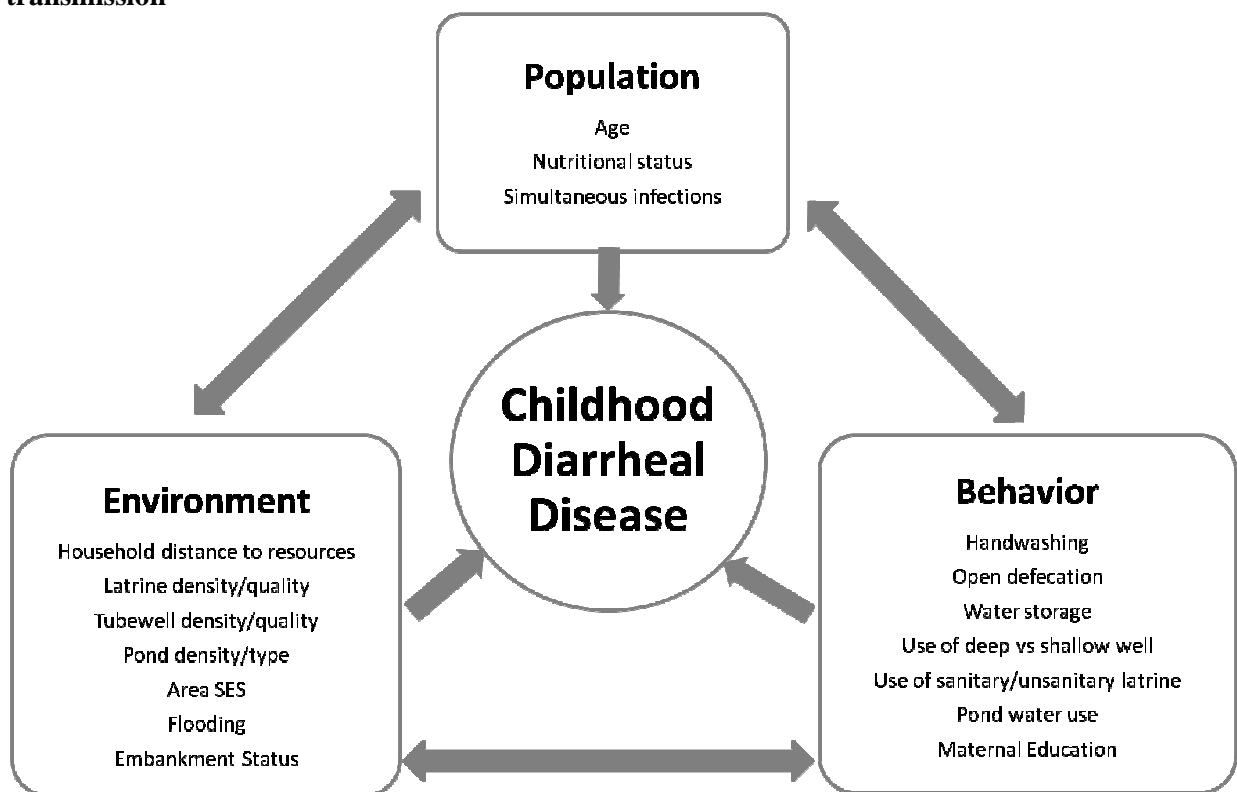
transmission

Population
Age
Nutritional status
Simultaneous infections

Childhood Diarrheal Disease

Environment
Household distance to resources
Latrine density/quality
Tubewell density/quality
Pond density/type
Area SES
Flooding
Embankment Status

Behavior
Handwashing
Open defecation
Water storage
Use of deep vs shallow well
Use of sanitary/unsanitary latrine
Pond water use
Maternal Education